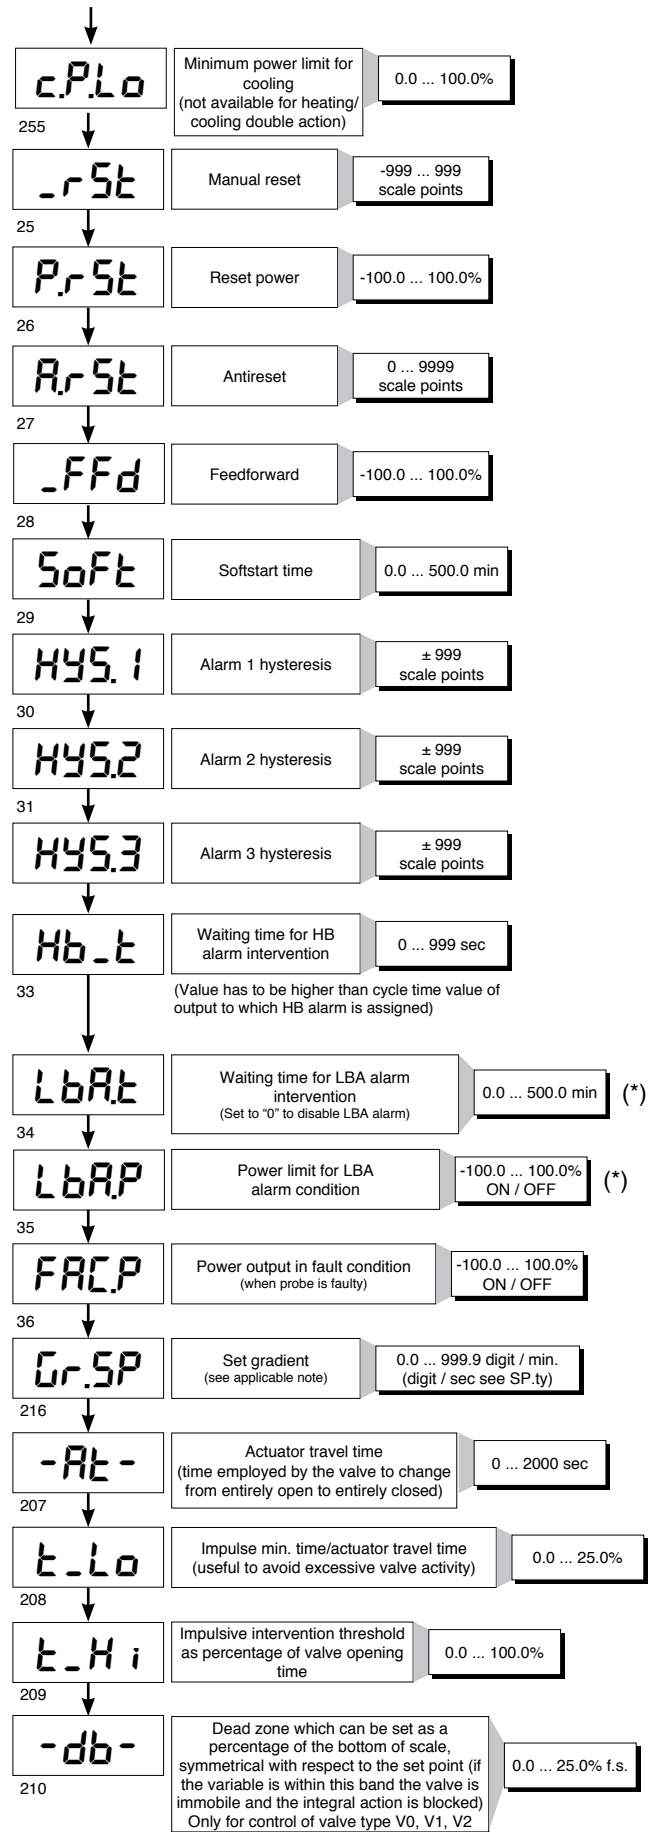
c.P.Lo
Minimum power limit for cooling (not available for heating/ cooling double action)
0.0 ... 100.0%
255

_rSt
Manual reset
-999 ... 999 scale points
25

P.rSt
Reset power
-100.0 ... 100.0%
26

A.rSt
Antireset
0 ... 9999 scale points
27

_FFd
Feedforward
-100.0 ... 100.0%
28

SoFt
Softstart time
0.0 ... 500.0 min
29

HYS.1
Alarm 1 hysteresis
± 999 scale points
30

HYS.2
Alarm 2 hysteresis
± 999 scale points
31

HYS.3
Alarm 3 hysteresis
± 999 scale points

Hb_t
Waiting time for HB alarm intervention
0 ... 999 sec
33
(Value has to be higher than cycle time value of output to which HB alarm is assigned)

LbA.t
Waiting time for LBA alarm intervention (Set to "0" to disable LBA alarm)
0.0 ... 500.0 min
(*)
34

LbA.P
Power limit for LBA alarm condition
-100.0 ... 100.0% ON / OFF
(*)
35

FAC.P
Power output in fault condition (when probe is faulty)
-100.0 ... 100.0% ON / OFF
36

Gr.SP
Set gradient (see applicable note)
0.0 ... 999.9 digit / min. (digit / sec see SP.ty)
216

-At-
Actuator travel time (time employed by the valve to change from entirely open to entirely closed)
0 ... 2000 sec
207

t_Lo
Impulse min. time/actuator travel time (useful to avoid excessive valve activity)
0.0 ... 25.0%
208

t_Hi
Impulsive intervention threshold as percentage of valve opening time
0.0 ... 100.0%
209

-db-
Dead zone which can be set as a percentage of the bottom of scale, symmetrical with respect to the set point (if the variable is within this band the valve is immobile and the integral action is blocked) Only for control of valve type V0, V1, V2
0.0 ... 25.0% f.s.
210